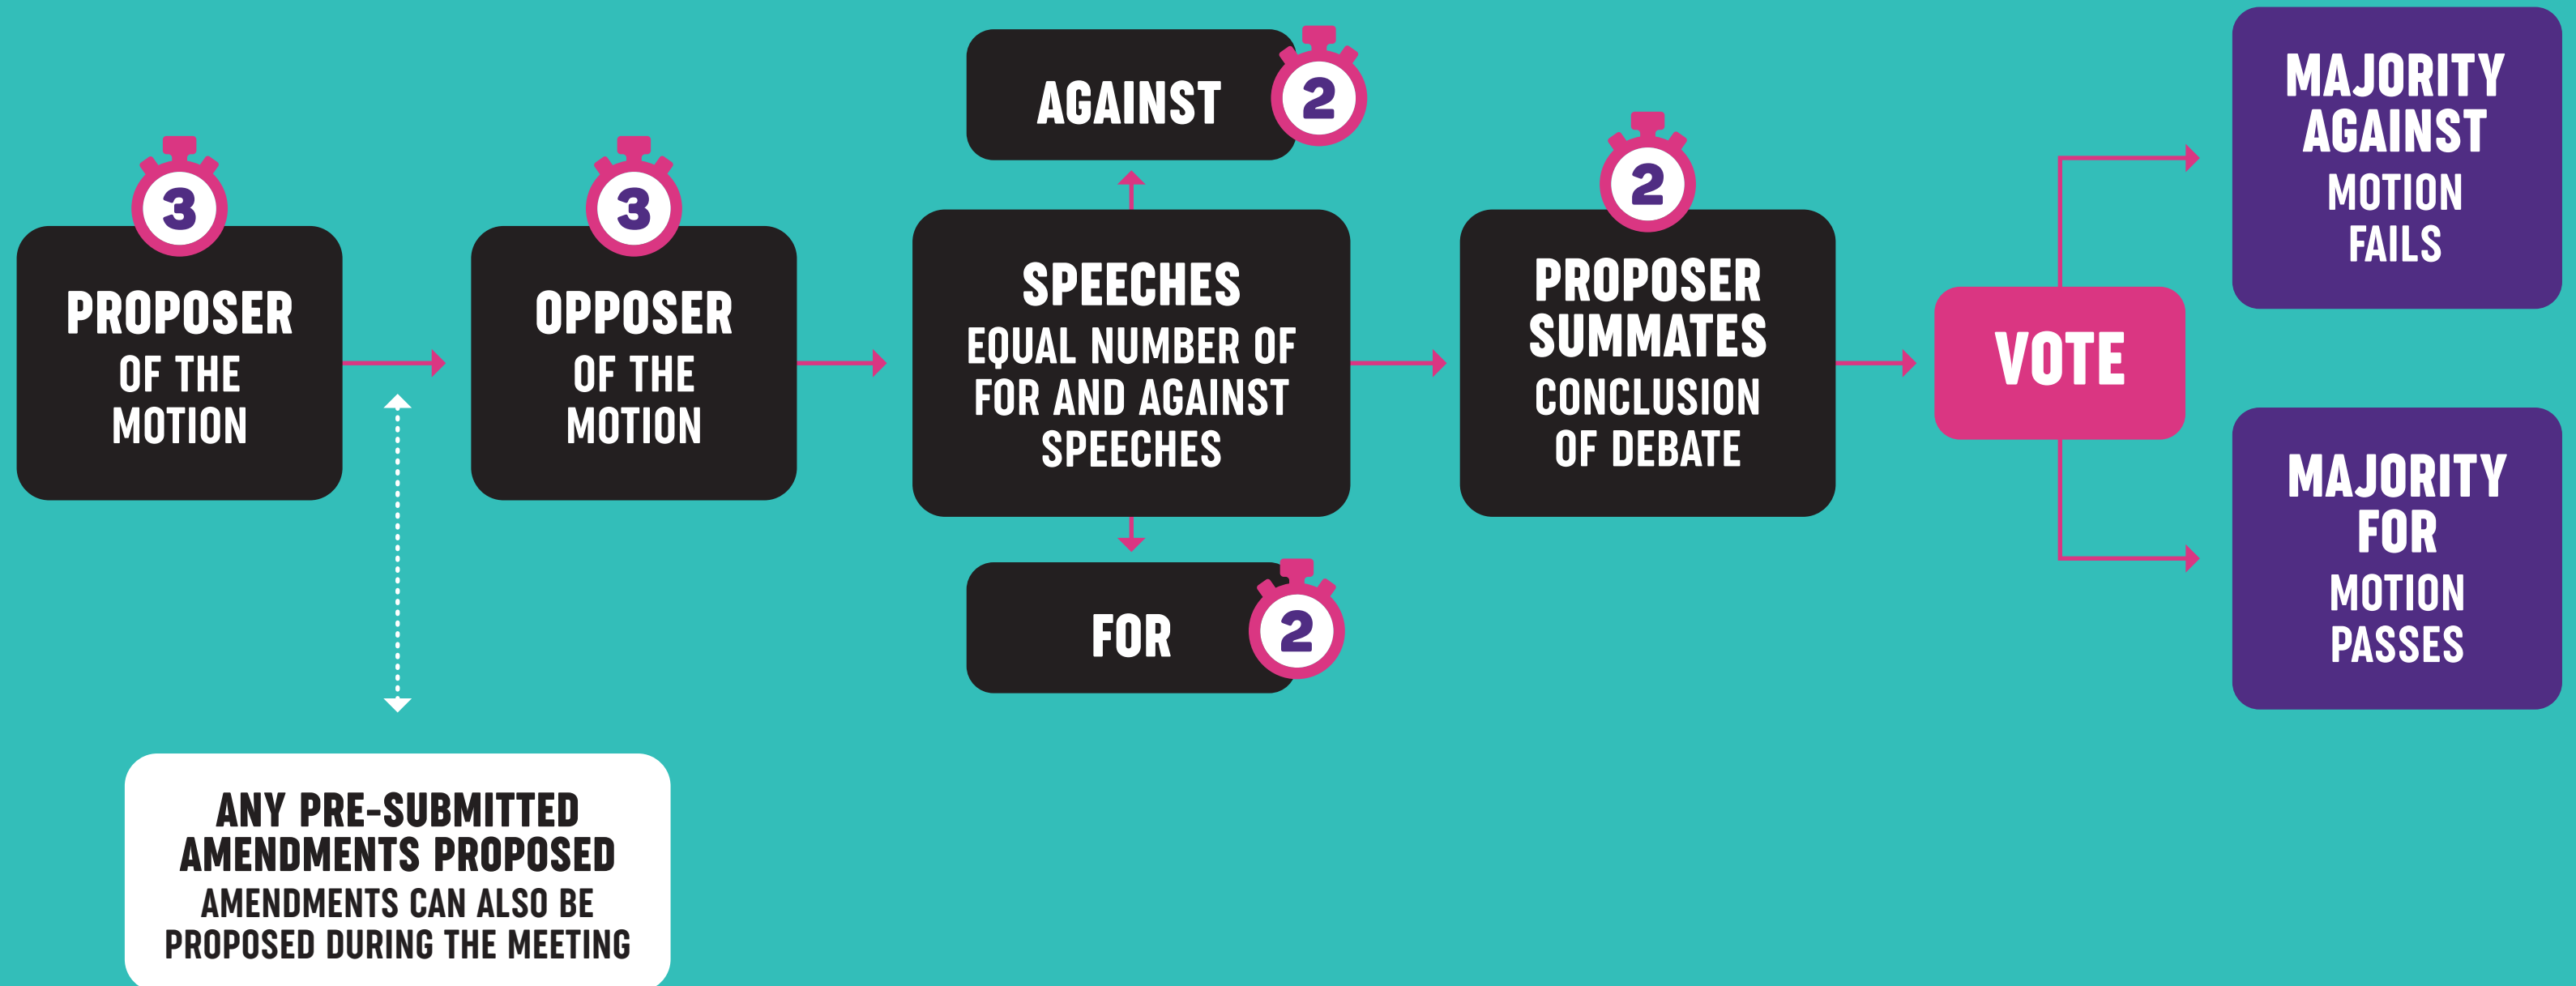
3
PROPOSER
OF THE MOTION

3
OPPOSER
OF THE MOTION

AGAINST 2

SPEECHES
EQUAL NUMBER OF FOR AND AGAINST SPEECHES

FOR 2

2
PROPOSER SUMMATES
CONCLUSION OF DEBATE

VOTE

MAJORITY AGAINST
MOTION FAILS

MAJORITY FOR
MOTION PASSES

ANY PRE-SUBMITTED AMENDMENTS PROPOSED
AMENDMENTS CAN ALSO BE PROPOSED DURING THE MEETING